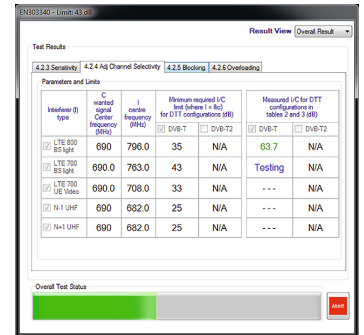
EN303340 - Limit: 43 dB

Result View Overall Result

Test Results

4.2.3 Sensitivity | 4.2.4 Adj Channel Selectivity | 4.2.5 Blocking | 4.2.6 Overloading

Parameters and Limits

| Interferer (I) type | C wanted signal Center frequency (MHz) | I centre frequency (MHz) | Minimum required I/C limit (where I = Ilc) for DTT configurations (dB) DVB-T | DVB-T2 | Measured I/C for DTT configurations in tables 2 and 3 (dB) DVB-T | DVB-T2 |
|---|---|---|---|---|---|---|
| LTE 800 BS light | 690 | 796.0 | 35 | N/A | 63.7 | N/A |
| LTE 700 BS light | 690.0 | 763.0 | 43 | N/A | Testing | N/A |
| LTE 700 UE Video | 690.0 | 708.0 | 33 | N/A | - - - | N/A |
| N-1 UHF | 690 | 682.0 | 25 | N/A | - - - | N/A |
| N+1 UHF | 690 | 682.0 | 25 | N/A | - - - | N/A |

Overall Test Status

Abort